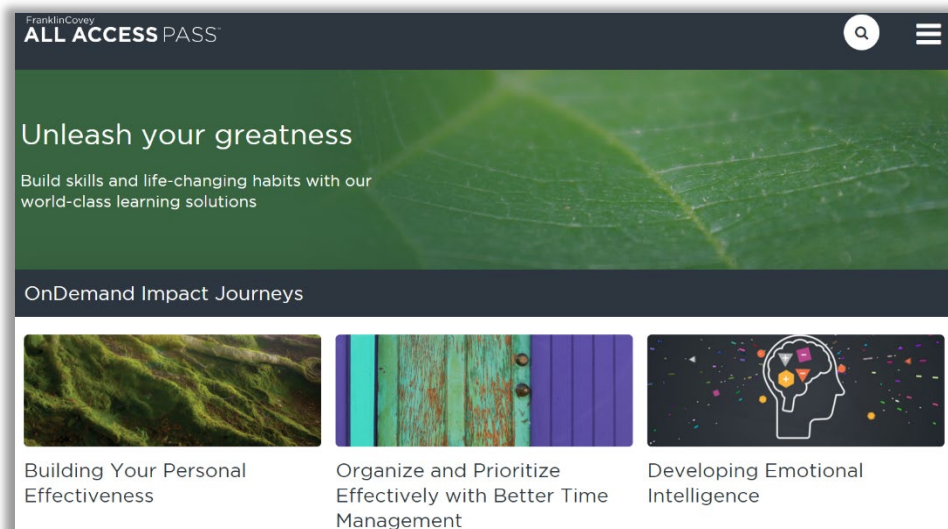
FranklinCovey
ALL ACCESS PASS

Unleash your greatness

Build skills and life-changing habits with our world-class learning solutions

OnDemand Impact Journeys

Building Your Personal Effectiveness

Organize and Prioritize Effectively with Better Time Management

Developing Emotional Intelligence